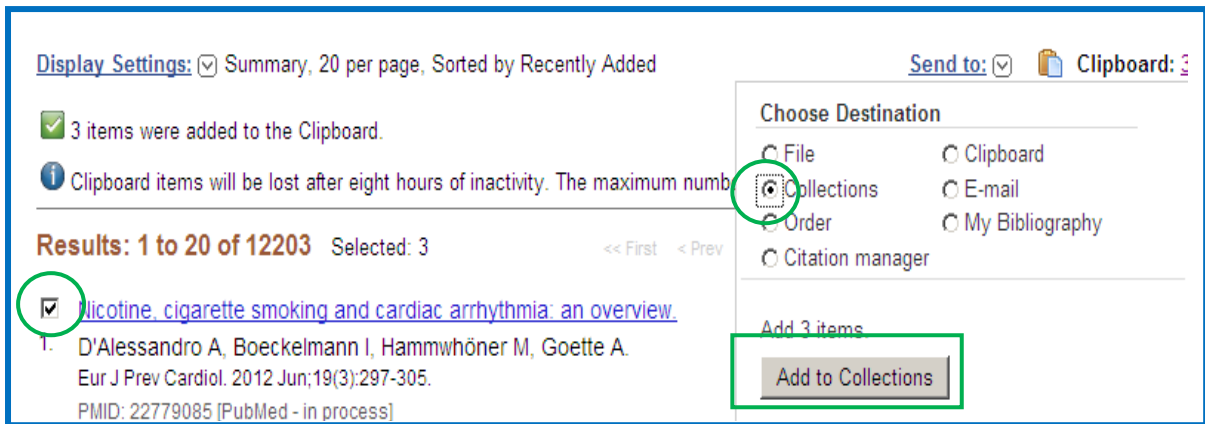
Display Settings: Summary, 20 per page, Sorted by Recently Added

Send to: Clipboard: 3

3 items were added to the Clipboard.

Clipboard items will be lost after eight hours of inactivity. The maximum numb

Results: 1 to 20 of 12203 Selected: 3

<< First < Prev

Choose Destination

File
Clipboard
Collections
E-mail
Order
My Bibliography
Citation manager

Add 3 items

Add to Collections

Nicotine, cigarette smoking and cardiac arrhythmia: an overview.

1. D'Alessandro A, Boeckelmann I, Hammwhöner M, Goette A.
Eur J Prev Cardiol. 2012 Jun;19(3):297-305.
PMID: 22779085 [PubMed - in process]